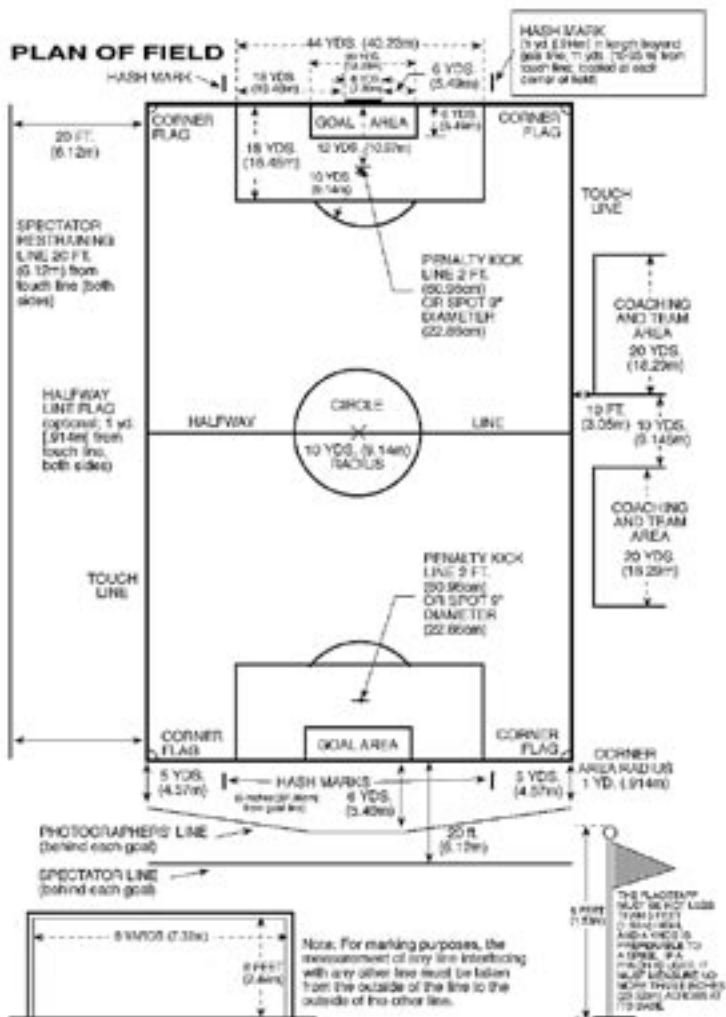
PLAN OF FIELD

44 YDS. (40.23m)

HASH MARK
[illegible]

HASH MARK

18 YDS. (16.46m)

20 YDS. (18.29m)

8 YDS. (7.32m)

6 YDS. (5.49m)

CORNER FLAG

GOAL AREA

6 YDS. (5.49m)

CORNER FLAG

20 FT. (6.12m)

18 YDS. (16.46m)

12 YDS. (10.97m)

10 YDS. (9.14m)

TOUCH LINE

SPECTATOR RESTRAINING LINE 20 FT. (6.12m) from touch line (both sides)

PENALTY KICK LINE 2 FT. (60.96cm) OR SPOT 9" DIAMETER (22.86cm)

COACHING AND TEAM AREA 20 YDS. (18.29m)

HALFWAY LINE FLAG (optional; 1 yd. [.914m] from touch line, both sides)

HALFWAY

CIRCLE

LINE

10 FT. (3.05m)

10 YDS. (9.145m)

10 YDS. (9.14m) RADIUS

COACHING AND TEAM AREA 20 YDS. (18.29m)

PENALTY KICK LINE 2 FT. (60.96cm) OR SPOT 9" DIAMETER (22.86cm)

TOUCH LINE

CORNER FLAG

GOAL AREA

CORNER FLAG

CORNER AREA RADIUS 1 YD. (.914m)

5 YDS. (4.57m)

HASH MARKS

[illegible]

6 YDS. (5.49m)

5 YDS. (4.57m)

PHOTOGRAPHERS' LINE (behind each goal)

20 ft. (6.12m)

SPECTATOR LINE (behind each goal)

8 YARDS (7.32m)

8 FEET (2.44m)

Note: For marking purposes, the measurement of any line interfacing with any other line must be taken from the outside of the line to the outside of the other line.

5 FEET (1.52m)

THE FLAGSTAFF MUST BE NOT LESS THAN 5 FEET (1.52m) HIGH AND A WHICH IS PREFERABLE TO A SPIKE. IF A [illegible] MUST MEASURE NO MORE THAN 2 INCHES (50.8mm) ACROSS AT ITS BASE.